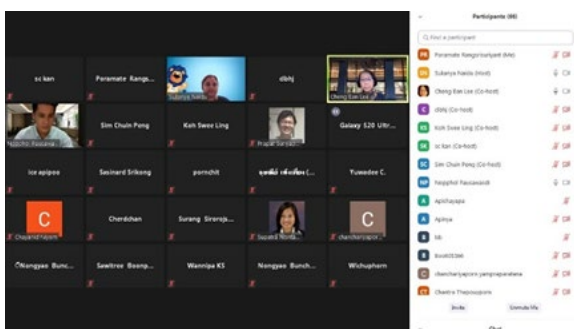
sc kan
Paramate Kange...
Subanya Nakda
cbhj
Cheng Eak Lee
Nopphol Fausasadi
Sim Chuin Pong
Koh Swee Ling
Prapat
Galaxy S20 Ultr...
ice apipos
Sasinard Srikong
pornchit
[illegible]
Yuwadee C.
C
Chayanid
Cherdchan
Surang Siraroja...
Supanit
C
chanchariyapon
Nongyao Bunc...
Sawitree Boonp...
Wannipa KS
Nongyao Bunch...
Wichuphorn

Participants (66)
Find a participant
Paramate Kangsrisuriyent (Me)
Subanya Nakda (Host)
Cheng Eak Lee (Co-host)
cbhj (Co-host)
Koh Swee Ling (Co-host)
sc kan (Co-host)
Sim Chuin Pong (Co-host)
Nopphol Fausasadi
Apichayapa
Apinya
bb
bookl55bkt
chanchariyaporn yampreparatana
Chantra Thapsuuporn
Invite
Unmute Me